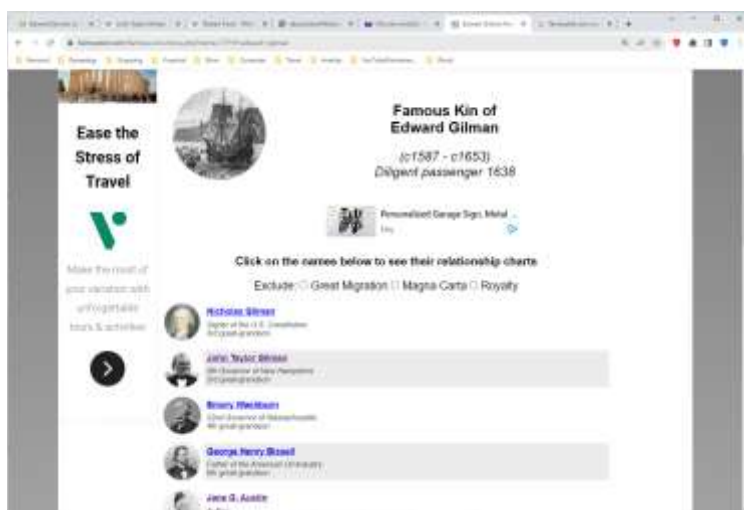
Ease the Stress of Travel

Make the most of your vacation with unforgettable tours & activities

Famous Kin of Edward Gilman

(c1587 - c1653)
Diligent passenger 1638

Personalized Garage Sign, Metal ...
Etsy

Click on the names below to see their relationship charts

Exclude: ☐ Great Migration ☐ Magna Carta ☐ Royalty

Nicholas Gilman
Signer of the U.S. Constitution
3rd great-grandson

John Taylor Gilman
5th Governor of New Hampshire
3rd great-grandson

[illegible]
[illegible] Governor of Massachusetts
4th great-grandson

George Henry Boswell
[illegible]
5th great-grandson

Jane G. Austin
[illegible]